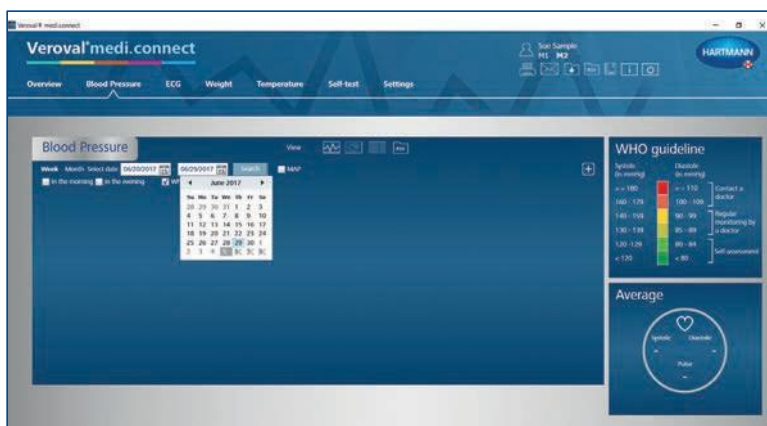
Veroval® medi.connect

Veroval® medi.connect

Sue Sample
M1 M2

HARTMANN

Overview Blood Pressure ECG Weight Temperature Self-test Settings

Blood Pressure

View

Week Month Select date 06/20/2017 06/29/2017 Search MAP

In the morning In the evening WH

June 2017

| Su | Mo | Tu | We | Th | Fr | Sa |
|---|---|---|---|---|---|---|
| 28 | 29 | 30 | 31 | 1 | 2 | 3 |
| 4 | 5 | 6 | 7 | 8 | 9 | 10 |
| 11 | 12 | 13 | 14 | 15 | 16 | 17 |
| 18 | 19 | 20 | 21 | 22 | 23 | 24 |
| 25 | 26 | 27 | 28 | 29 | 30 | 1 |
| 2 | 3 | 4 | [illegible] | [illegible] | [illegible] | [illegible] |

WHO guideline

| Systolic (in mmHg) | Diastolic (in mmHg) | |
|---|---|---|
| >= 180 | >= 110 | Contact a doctor |
| 160 - 179 | 100 - 109 | |
| 140 - 159 | 90 - 99 | Regular monitoring by a doctor |
| 130 - 139 | 85 - 89 | |
| 120 - 129 | 80 - 84 | Self assessment |
| < 120 | < 80 | |

Average

Systolic Diastolic
-- --
Pulse
--